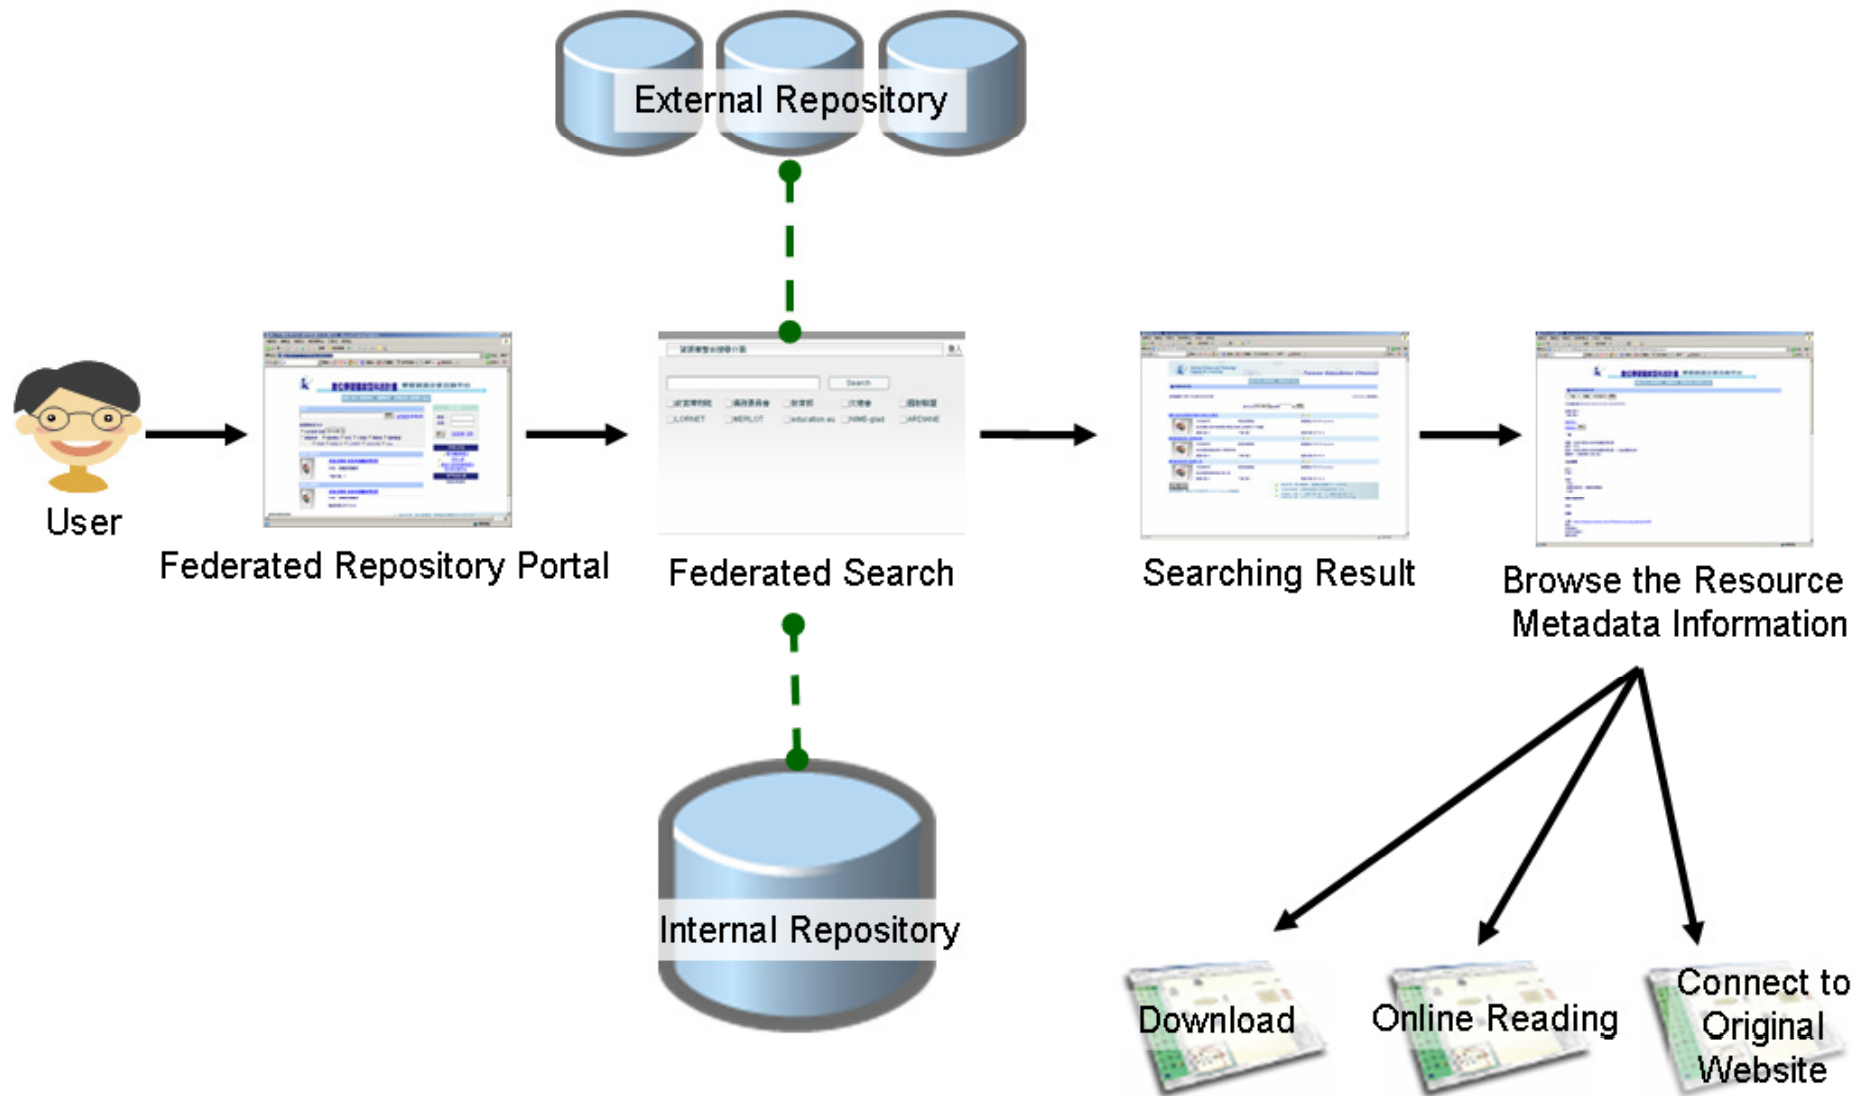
External Repository

User

Federated Repository Portal

Federated Search

Searching Result

Browse the Resource Metadata Information

Internal Repository

Download

Online Reading

Connect to Original Website